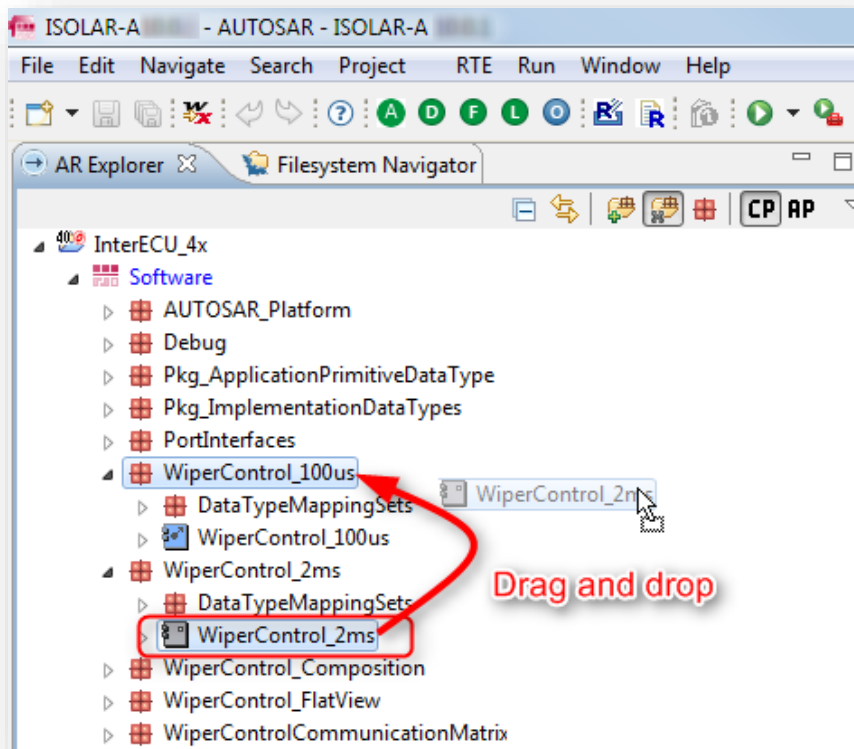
ISOLAR-A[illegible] - AUTOSAR - ISOLAR-A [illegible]

File Edit Navigate Search Project RTE Run Window Help

A D F L O

AR Explorer ☒ Filesystem Navigator

CP AP

InterECU_4x
Software
AUTOSAR_Platform
Debug
Pkg_ApplicationPrimitiveDataType
Pkg_ImplementationDataTypes
PortInterfaces
WiperControl_100us
DataTypeMappingSets
WiperControl_100us
WiperControl_2ms
DataTypeMappingSets
WiperControl_2ms
WiperControl_Composition
WiperControl_FlatView
WiperControlCommunicationMatrix

WiperControl_2m

Drag and drop